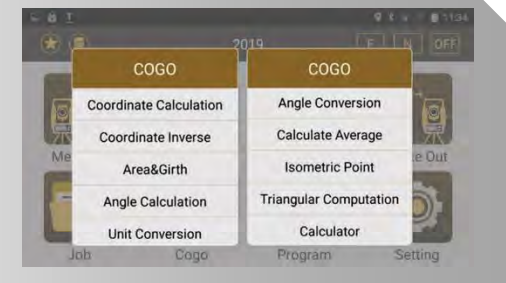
11:34

2019

F N OFF

COGO

Coordinate Calculation

Coordinate Inverse

Area&Girth

Angle Calculation

Unit Conversion

COGO

Angle Conversion

Calculate Average

Isometric Point

Triangular Computation

Calculator

Me

te Out

Job

Cogo

Program

Setting